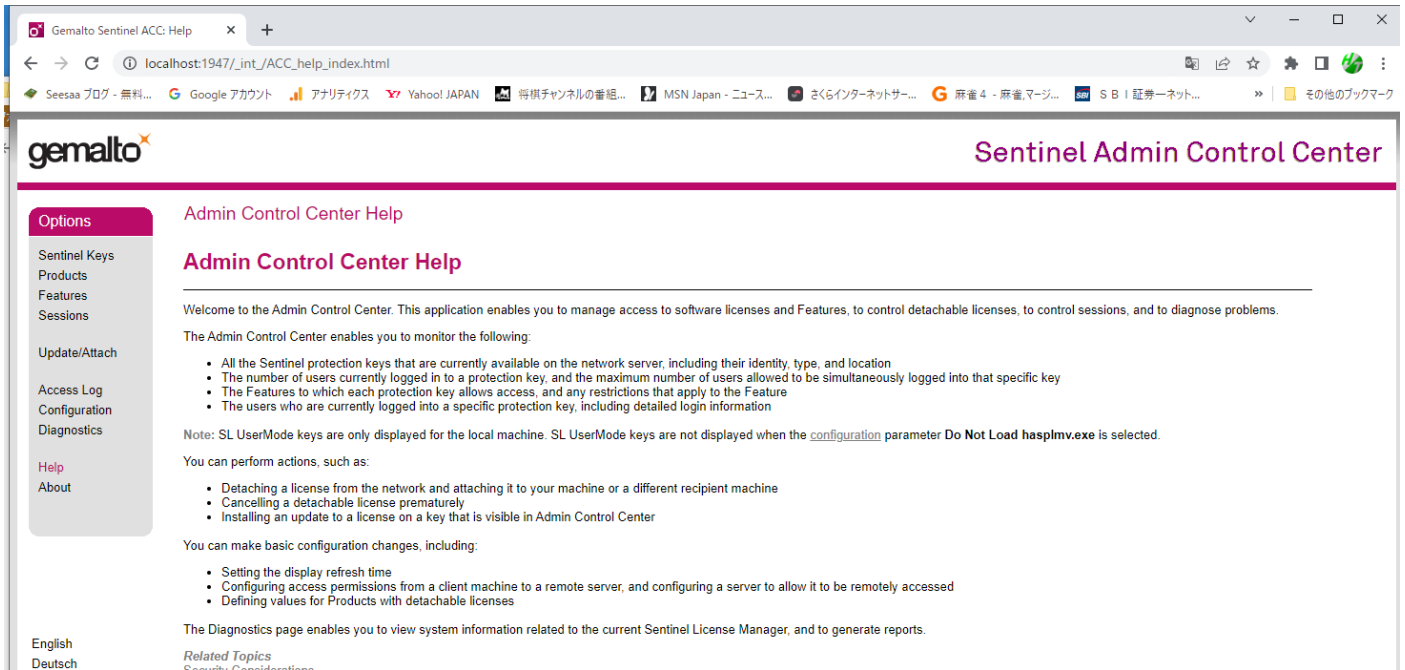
Gemalto Sentinel ACC: Help

localhost:1947/_int_/ACC_help_index.html

Seesaa ブログ - 無料... Google アカウント アナリティクス Yahoo! JAPAN 将棋チャンネルの番組... MSN Japan - ニュース... さくらインターネットサー... 麻雀４ - 麻雀,マージ... ＳＢＩ証券ーネット... » その他のブックマーク

gemalto

Sentinel Admin Control Center

Options

Sentinel Keys
Products
Features
Sessions

Update/Attach

Access Log
Configuration
Diagnostics

Help
About

English
Deutsch

Admin Control Center Help

Admin Control Center Help

Welcome to the Admin Control Center. This application enables you to manage access to software licenses and Features, to control detachable licenses, to control sessions, and to diagnose problems.

The Admin Control Center enables you to monitor the following:

- All the Sentinel protection keys that are currently available on the network server, including their identity, type, and location
- The number of users currently logged in to a protection key, and the maximum number of users allowed to be simultaneously logged into that specific key
- The Features to which each protection key allows access, and any restrictions that apply to the Feature
- The users who are currently logged into a specific protection key, including detailed login information

Note: SL UserMode keys are only displayed for the local machine. SL UserMode keys are not displayed when the configuration parameter Do Not Load hasplmv.exe is selected.

You can perform actions, such as:

- Detaching a license from the network and attaching it to your machine or a different recipient machine
- Cancelling a detachable license prematurely
- Installing an update to a license on a key that is visible in Admin Control Center

You can make basic configuration changes, including:

- Setting the display refresh time
- Configuring access permissions from a client machine to a remote server, and configuring a server to allow it to be remotely accessed
- Defining values for Products with detachable licenses

The Diagnostics page enables you to view system information related to the current Sentinel License Manager, and to generate reports.

Related Topics
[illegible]